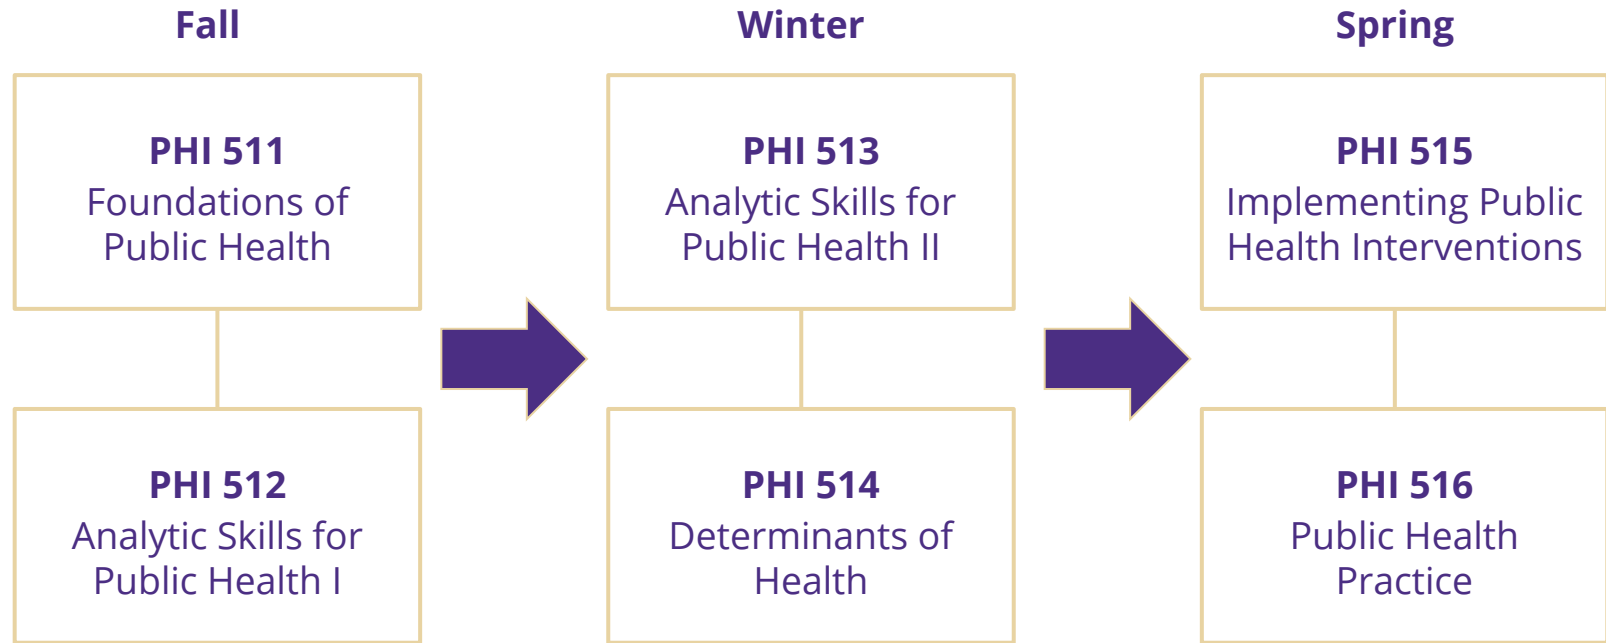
Fall

PHI 511
Foundations of Public Health

PHI 512
Analytic Skills for Public Health I

Winter

PHI 513
Analytic Skills for Public Health II

PHI 514
Determinants of Health

Spring

PHI 515
Implementing Public Health Interventions

PHI 516
Public Health Practice